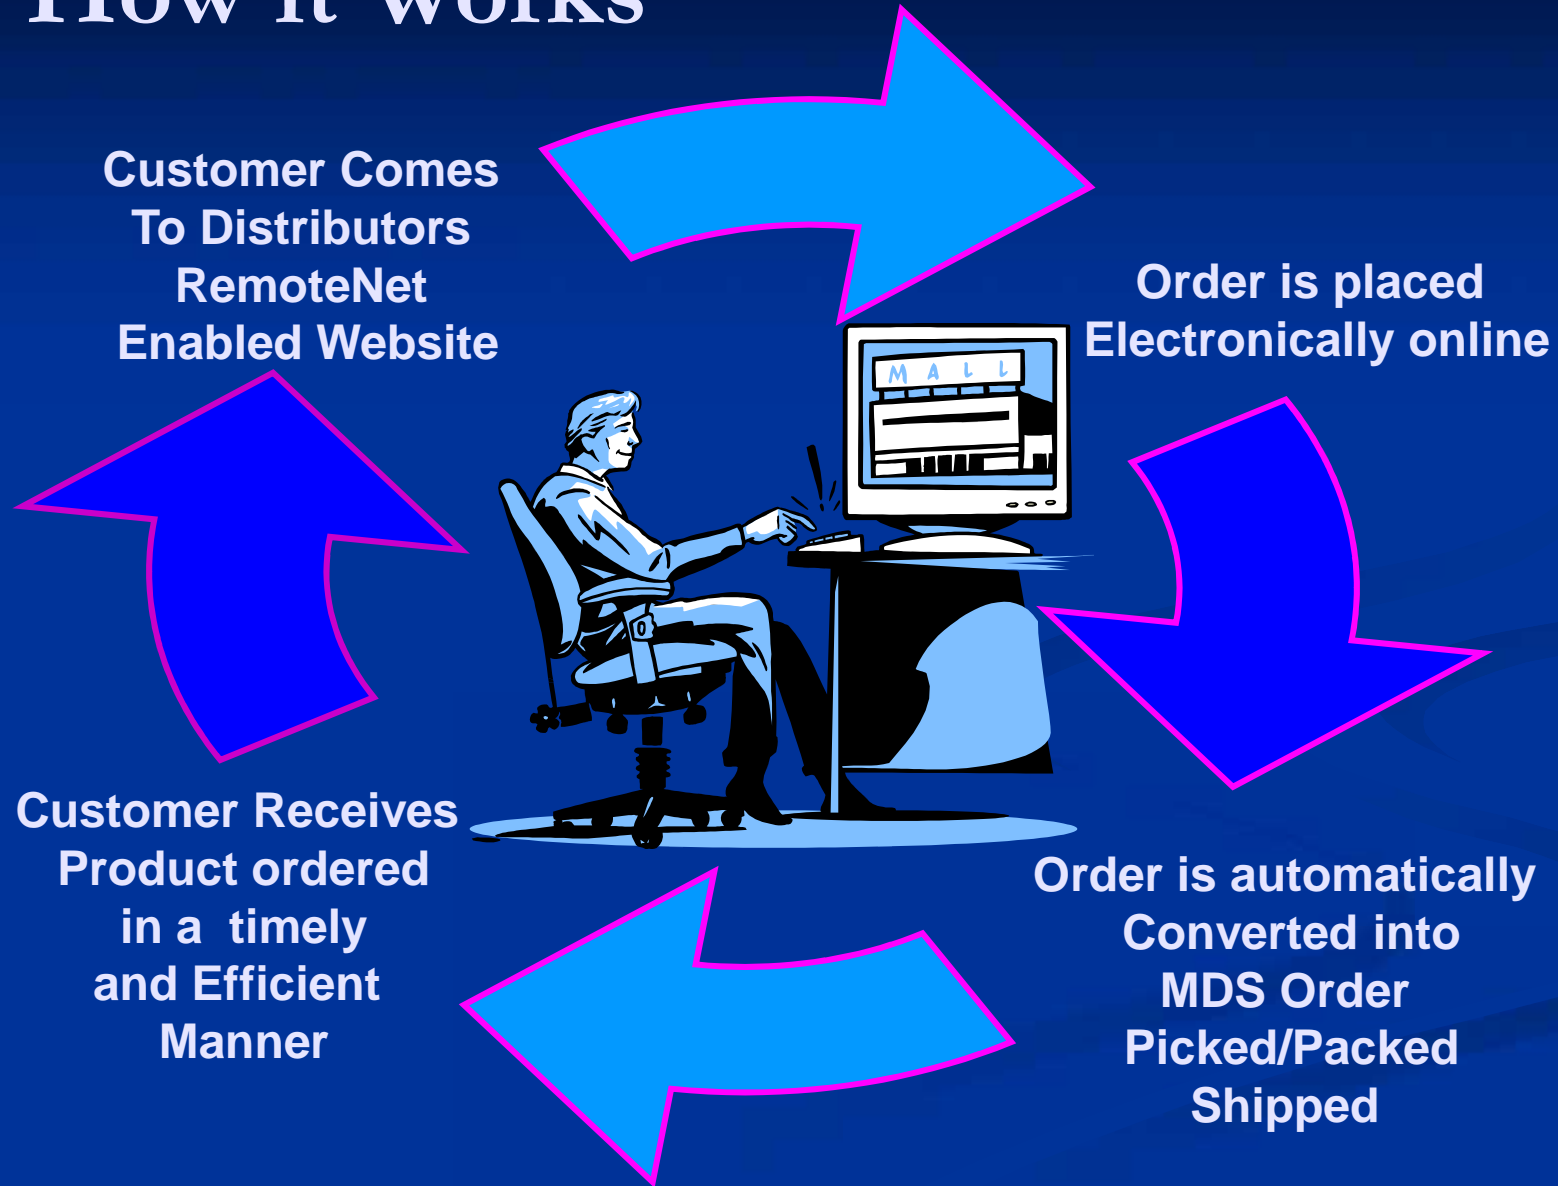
How it Works

Customer Comes To Distributors RemoteNet Enabled Website

Order is placed Electronically online

MALL

Order is automatically Converted into MDS Order Picked/Packed Shipped

Customer Receives Product ordered in a timely and Efficient Manner